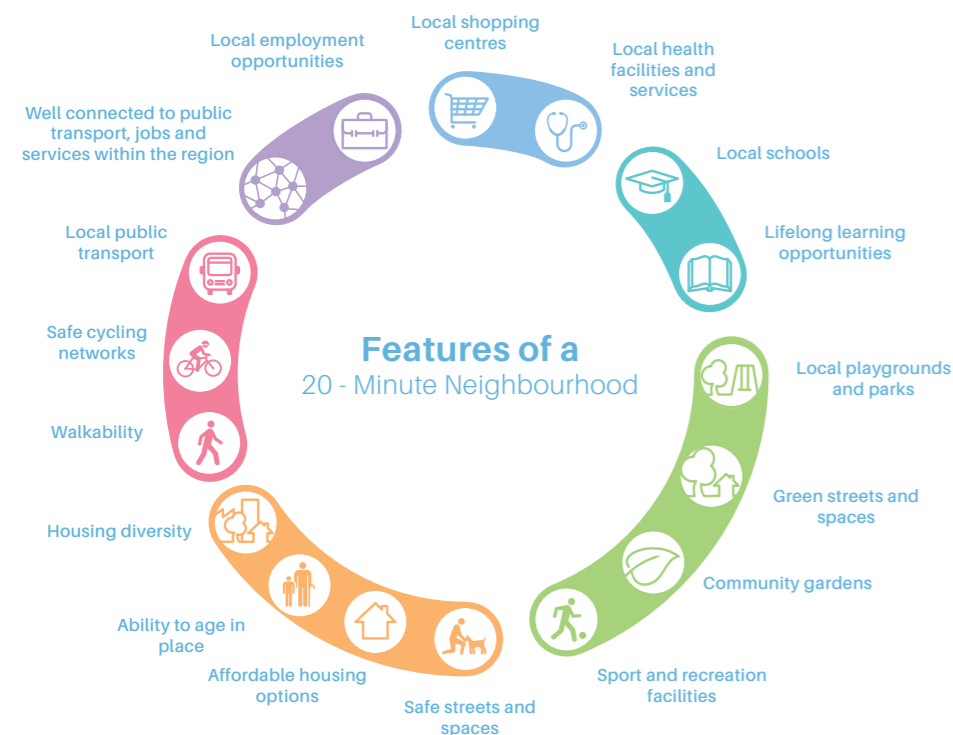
Features of a
20 - Minute Neighbourhood

Local shopping centres

Local health facilities and services

Local schools

Lifelong learning opportunities

Local playgrounds and parks

Green streets and spaces

Community gardens

Sport and recreation facilities

Safe streets and spaces

Affordable housing options

Ability to age in place

Housing diversity

Walkability

Safe cycling networks

Local public transport

Well connected to public transport, jobs and services within the region

Local employment opportunities